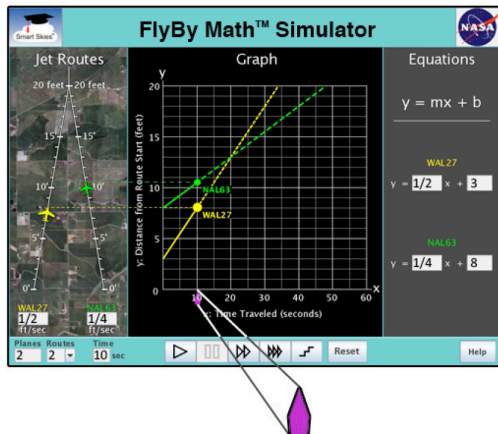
Smart Skies

FlyBy Math™ Simulator

NASA

Jet Routes

20 feet

20 feet

15'

15'

10'

10'

5'

5'

WAL27

NAL63

1/2

1/4

ft/sec

ft/sec

Graph

y

20

15

10

5

0

0

10

20

30

40

50

60

x

y: Distance from Route Start (feet)

x: Time Traveled (seconds)

NAL63

WAL27

Equations

y = mx + b

WAL27

y = 1/2 x + 3

NAL63

y = 1/4 x + 8

Planes

2

Routes

2

Time

10 sec

Reset

Help